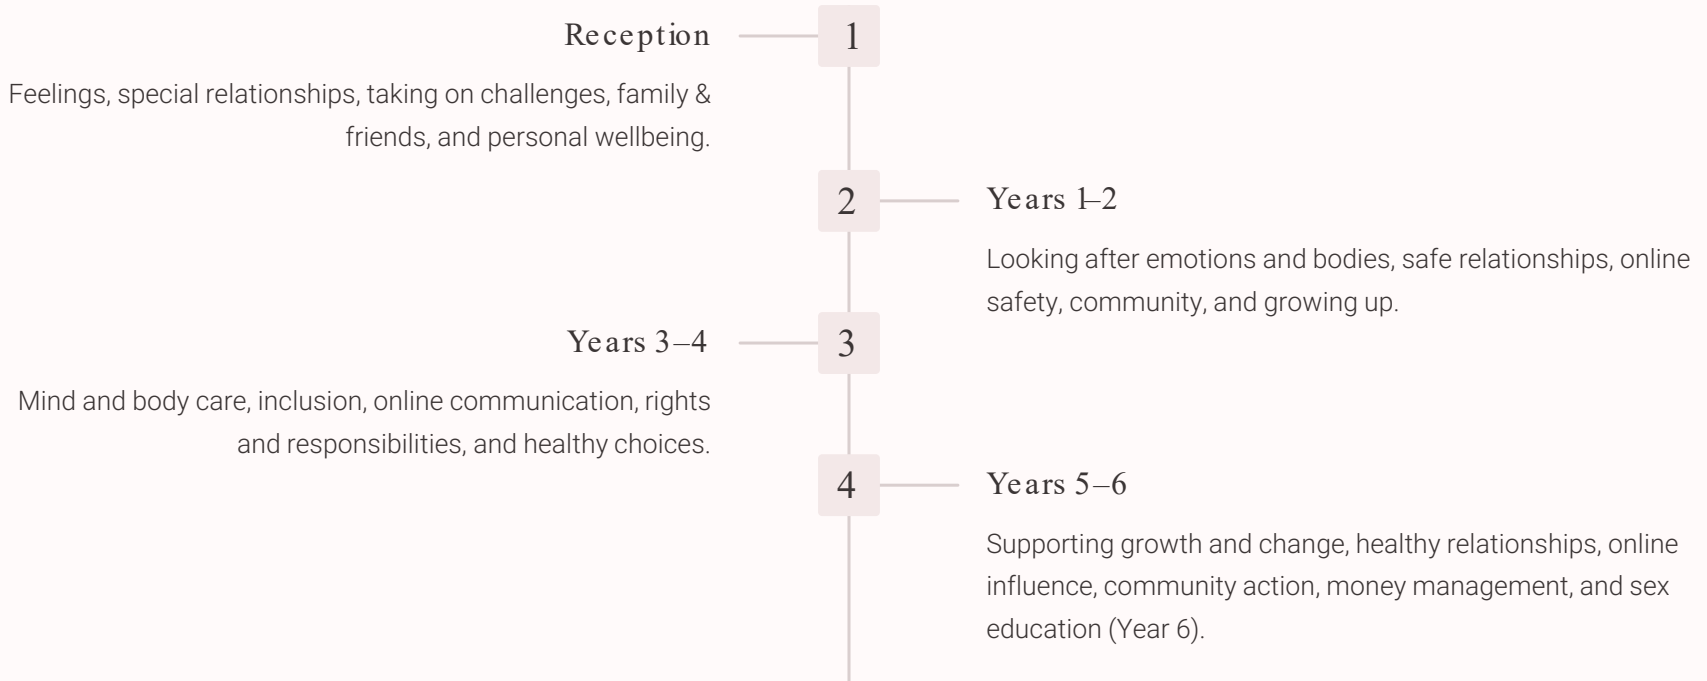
Reception

1

Feelings, special relationships, taking on challenges, family & friends, and personal wellbeing.

2

Years 1–2

Looking after emotions and bodies, safe relationships, online safety, community, and growing up.

Years 3–4

3

Mind and body care, inclusion, online communication, rights and responsibilities, and healthy choices.

4

Years 5–6

Supporting growth and change, healthy relationships, online influence, community action, money management, and sex education (Year 6).